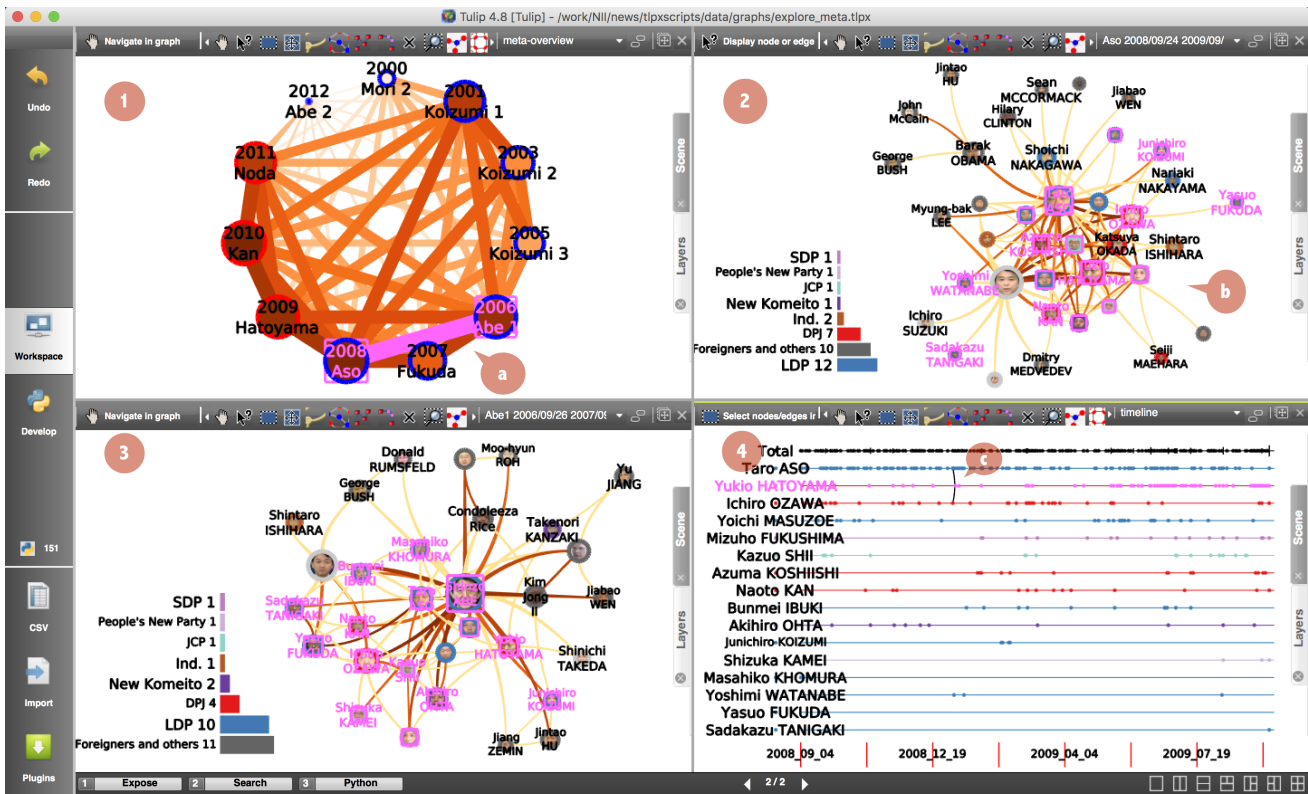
Tulip 4.8 [Tulip] - /work/NII/news/tlpxscripts/data/graphs/explore_meta.tlpx

Undo
Redo
Workspace
Develop
151
CSV
Import
Plugins

Navigate in graph
meta-overview

1

2000 Mori 2
2012 Abe 2
2001 Koizumi 1
2011 Noda
2003 Koizumi 2
2010 Kan
2005 Koizumi 3
2009 Hatoyama
2006 Abe 1
2008 Aso
2007 Fukuda
a

Scene
Layers

Display node or edge
Aso 2008/09/24 2009/09/

2

Jintao HU
Sean MCCORMACK
Jiabao WEN
John McCain
Hilary CLINTON
Junichiro KOIZUMI
Barak OBAMA
Shoichi NAKAGAWA
George BUSH
Nariaki NAKAYAMA
Yasuo FUKUDA
Myung-bak LEE
Katsuya OKADA
Shintaro ISHIHARA
Yoshimi WATANABE
b
Ichiro SUZUKI
Sadakazu TANIGAKI
Dmitry MEDVEDEV
Seiji MAEHARA

SDP 1
People's New Party 1
JCP 1
New Komeito 1
Ind. 2
DPJ 7
Foreigners and others 10
LDP 12

Scene
Layers

Navigate in graph
Abe1 2006/09/26 2007/0

3

Donald RUMSFELD
Moo-hyun ROH
Yu JIANG
George BUSH
Shintaro ISHIHARA
Condoleeza Rice
Takenori KANZAKI
Masahiko KHOMURA
Bunmei IBUKI
Kim Jong Il
Jiabao WEN
Sadakazu TANIGAKI
Naoto KAN
Yasuo FUKUDA
Ichiro OZAWA
Kazuo SHII
Yukio HATOYAMA
Shinichi TAKEDA
Shizuka KAMEI
Akihiro OHTA
Junichiro KOIZUMI
Jiang ZEMIN
Jintao HU

SDP 1
People's New Party 1
JCP 1
Ind. 1
New Komeito 2
DPJ 4
LDP 10
Foreigners and others 11

Scene
Layers

Select nodes/edges in
timeline

4
c
Total
Taro ASO
Yukio HATOYAMA
Ichiro OZAWA
Yoichi MASUZOE
Mizuho FUKUSHIMA
Kazuo SHII
Azuma KOSHIISHI
Naoto KAN
Bunmei IBUKI
Akihiro OHTA
Junichiro KOIZUMI
Shizuka KAMEI
Masahiko KHOMURA
Yoshimi WATANABE
Yasuo FUKUDA
Sadakazu TANIGAKI

2008_09_04
2008_12_19
2009_04_04
2009_07_19

Scene
Layers

1 Expose
2 Search
3 Python
2 / 2